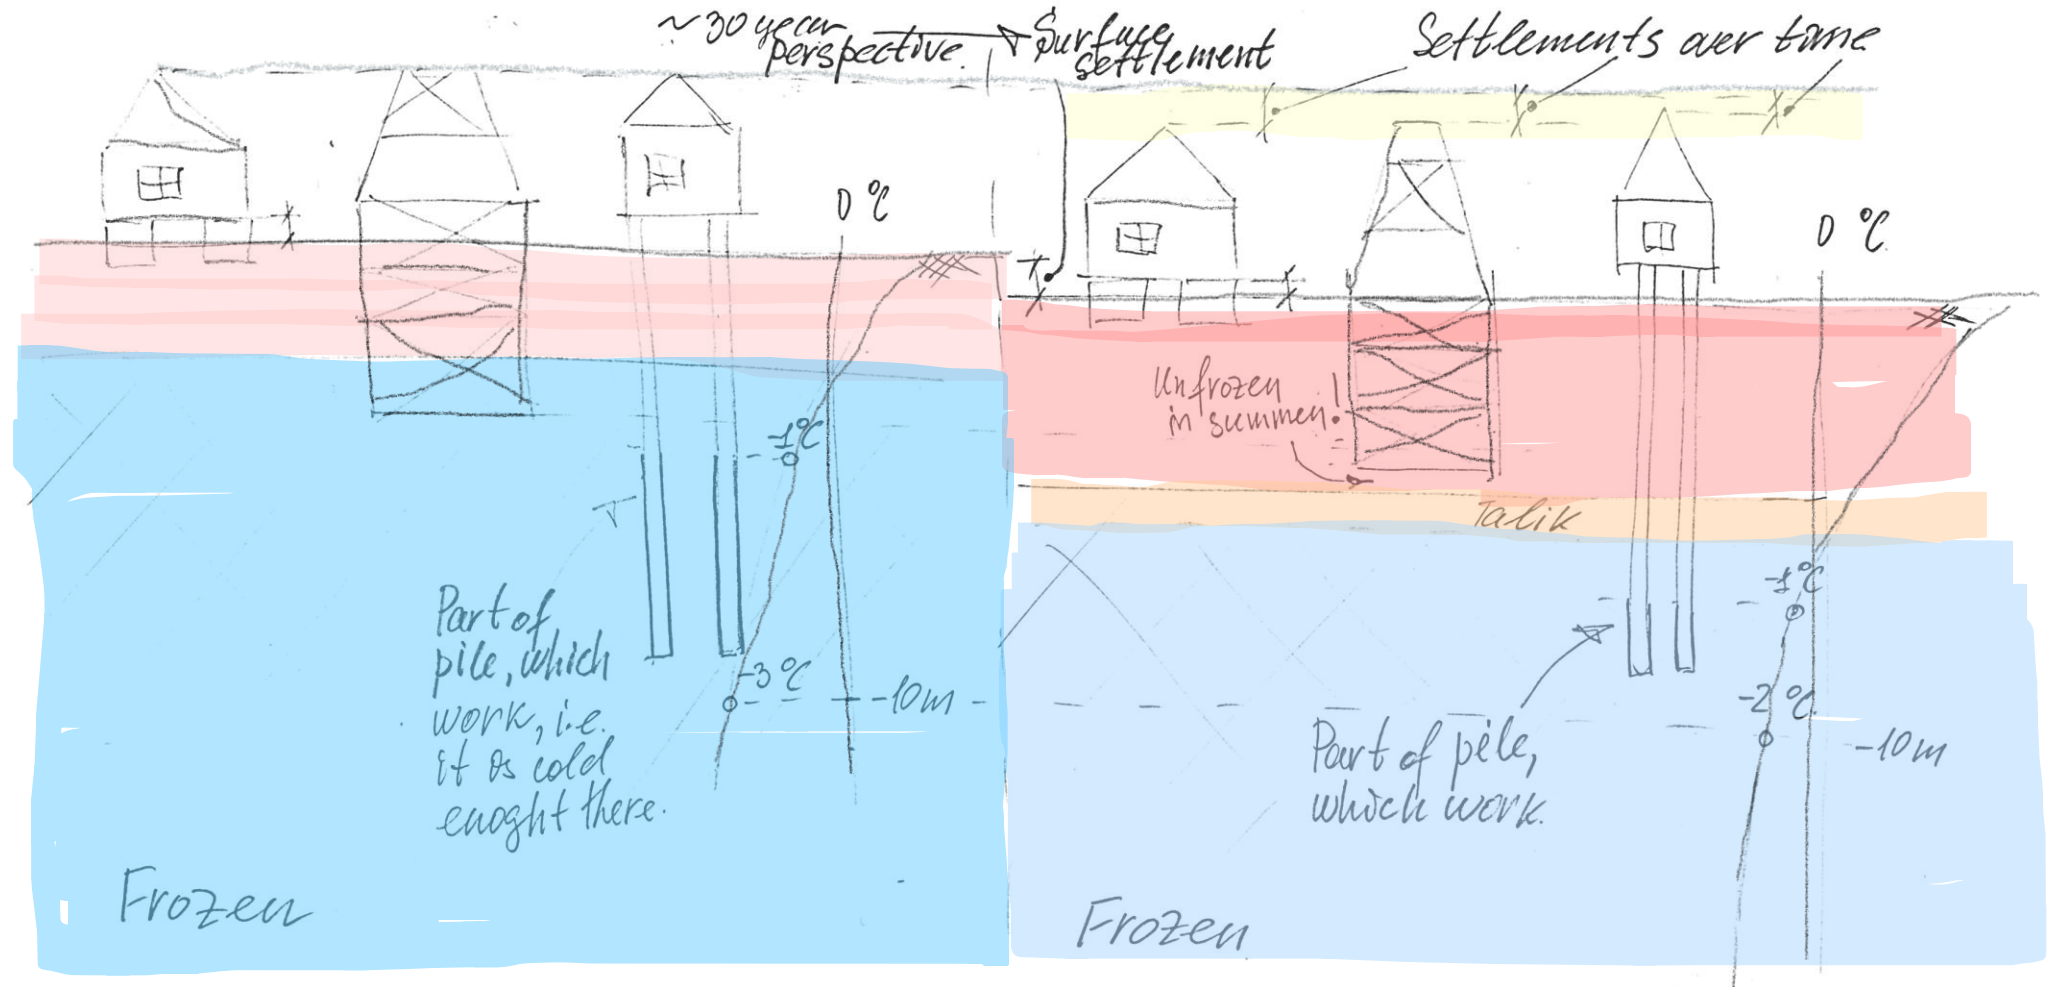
~30 year perspective

Surface settlement

Settlements over time

0 °C

-1°C

-3 °C

-10m

Part of pile, which work, i.e. it is cold enought there.

Frozen

0 °C

Unfrozen in summer!

Talik

-1°C

-2 °C

-10m

Part of pile, which work.

Frozen